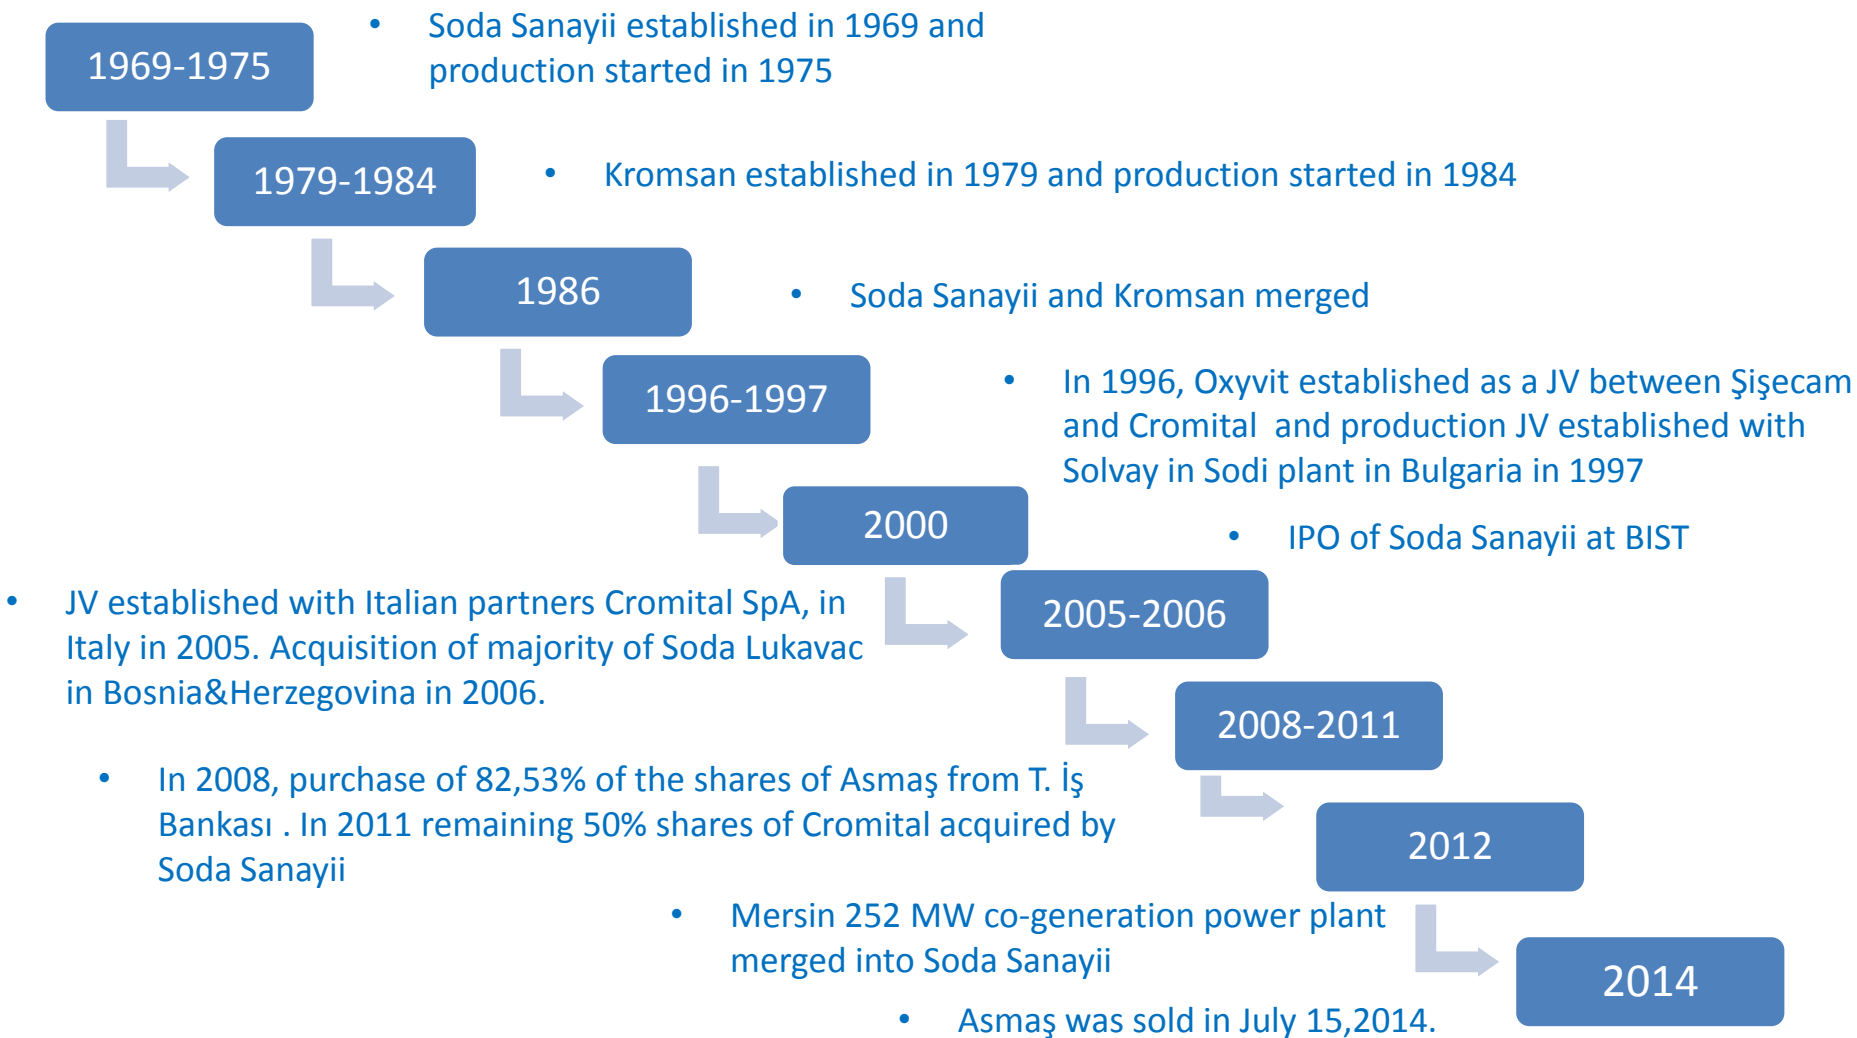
1969-1975

- Soda Sanayii established in 1969 and production started in 1975

1979-1984

- Kromsan established in 1979 and production started in 1984

1986

- Soda Sanayii and Kromsan merged

1996-1997

- In 1996, Oxyvit established as a JV between Şişecam and Cromital and production JV established with Solvay in Sodi plant in Bulgaria in 1997

2000

- IPO of Soda Sanayii at BIST

2005-2006

- JV established with Italian partners Cromital SpA, in Italy in 2005. Acquisition of majority of Soda Lukavac in Bosnia&Herzegovina in 2006.

2008-2011

- In 2008, purchase of 82,53% of the shares of Asmaş from T. İş Bankası . In 2011 remaining 50% shares of Cromital acquired by Soda Sanayii

2012

- Mersin 252 MW co-generation power plant merged into Soda Sanayii

2014

- Asmaş was sold in July 15,2014.